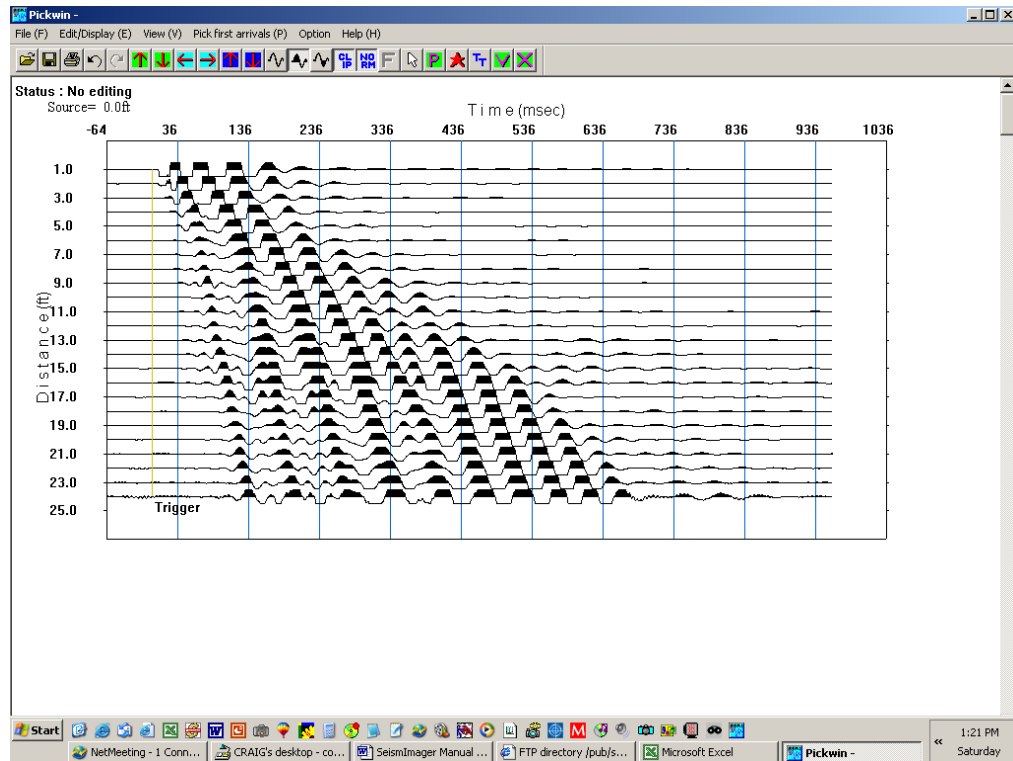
Pickwin -

File (F) Edit/Display (E) View (V) Pick first arrivals (P) Option Help (H)

CL IP NO RM F P

Status : No editing
Source= 0.0ft

Time (msec)

-64 36 136 236 336 436 536 636 736 836 936 1036

1.0
3.0
5.0
7.0
9.0
11.0
13.0
15.0
17.0
19.0
21.0
23.0
25.0

Distance (ft)

Trigger

Start

NetMeeting - 1 Conn... CRAIG's desktop - co... SeismImager Manual ... FTP directory /pub/s... Microsoft Excel Pickwin -

1:21 PM
Saturday